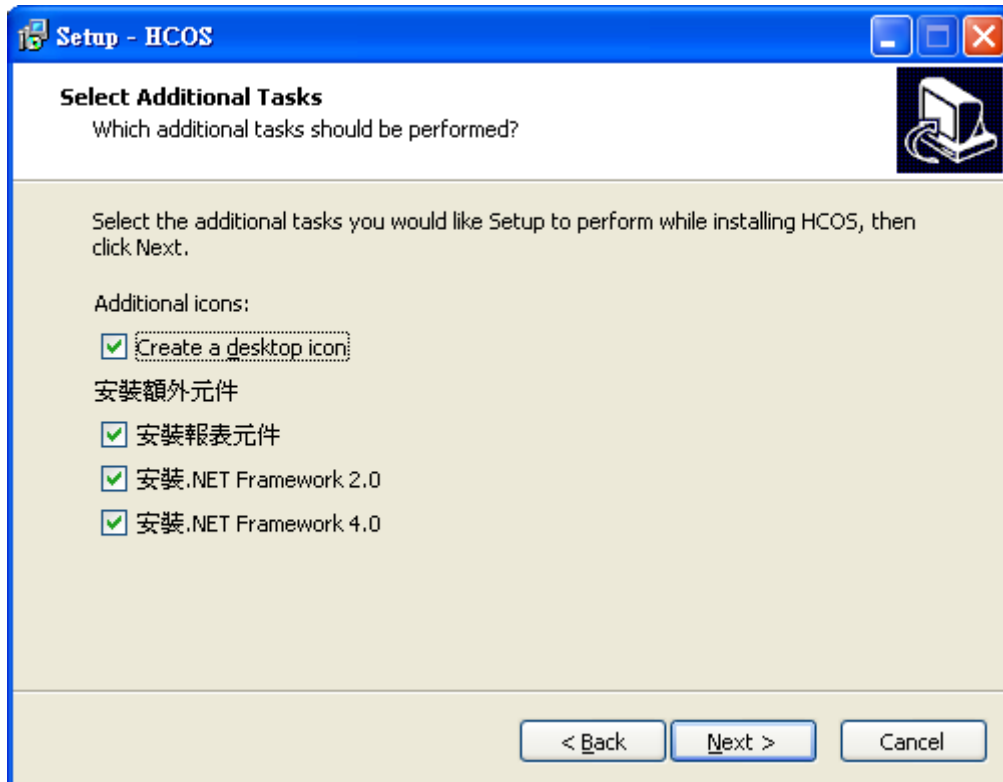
Setup - HCOS

Select Additional Tasks
Which additional tasks should be performed?

Select the additional tasks you would like Setup to perform while installing HCOS, then click Next.

Additional icons:

Create a desktop icon

安裝額外元件

安裝報表元件

安裝.NET Framework 2.0

安裝.NET Framework 4.0

< Back
Next >
Cancel